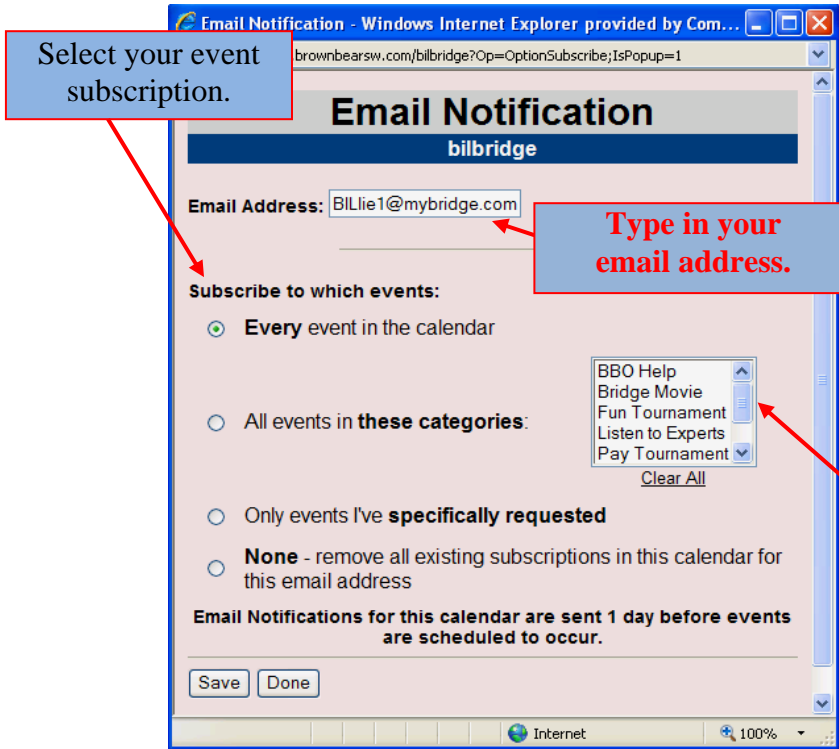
Email Notification - Windows Internet Explorer provided by Com...

Select your event subscription.

brownbearsw.com/bilbridge?Op=OptionSubscribe;IsPopup=1

Email Notification

bilbridge

Email Address: BILlie1@mybridge.com

Type in your email address.

Subscribe to which events:

Every event in the calendar

All events in these categories:

BBO Help
Bridge Movie
Fun Tournament
Listen to Experts
Pay Tournament

Clear All

Only events I've specifically requested

None - remove all existing subscriptions in this calendar for this email address

Email Notifications for this calendar are sent 1 day before events are scheduled to occur.

Save Done

Internet 100%